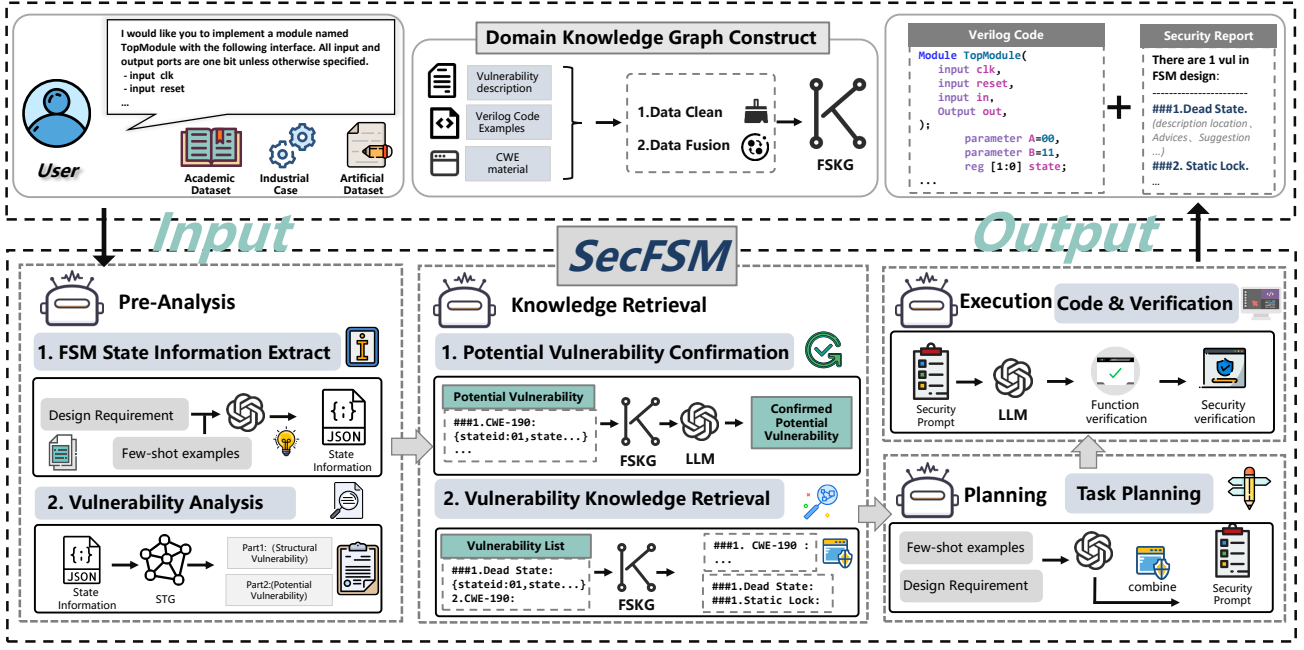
I would like you to implement a module named TopModule with the following interface. All input and output ports are one bit unless otherwise specified.
- input clk
- input reset
...

User

Academic Dataset
Industrial Case
Artificial Dataset

Domain Knowledge Graph Construct

Vulnerability description
Verilog Code Examples
CWE material

1.Data Clean
2.Data Fusion

FSKG

Verilog Code

Module TopModule(
input clk,
input reset,
input in,
Output out,
);
parameter A=00,
parameter B=11,
reg [1:0] state;
...

+

Security Report

There are 1 vul in FSM design:

###1.Dead State.
(description location、Advices、Suggestion ...)
###2. Static Lock.
...

Input

SecFSM

Output

Pre-Analysis

1. FSM State Information Extract

Design Requirement
Few-shot examples
JSON
State Information

2. Vulnerability Analysis

JSON
State Information
STG
Part1:（Structural Vulnerability）
Part2:(Potential Vulnerability)

Knowledge Retrieval

1. Potential Vulnerability Confirmation

Potential Vulnerability
###1.CWE-190:
{stateid:01,state...}
...
FSKG
LLM
Confirmed Potential Vulnerability

2. Vulnerability Knowledge Retrieval

Vulnerability List
###1.Dead State:
{stateid:01,state...}
2.CWE-190:
FSKG
###1. CWE-190 :
...
###1.Dead State:
###1.Static Lock:

Execution
Code & Verification

Security Prompt
LLM
Function verification
Security verification

Planning
Task Planning

Few-shot examples
Design Requirement
combine
Security Prompt